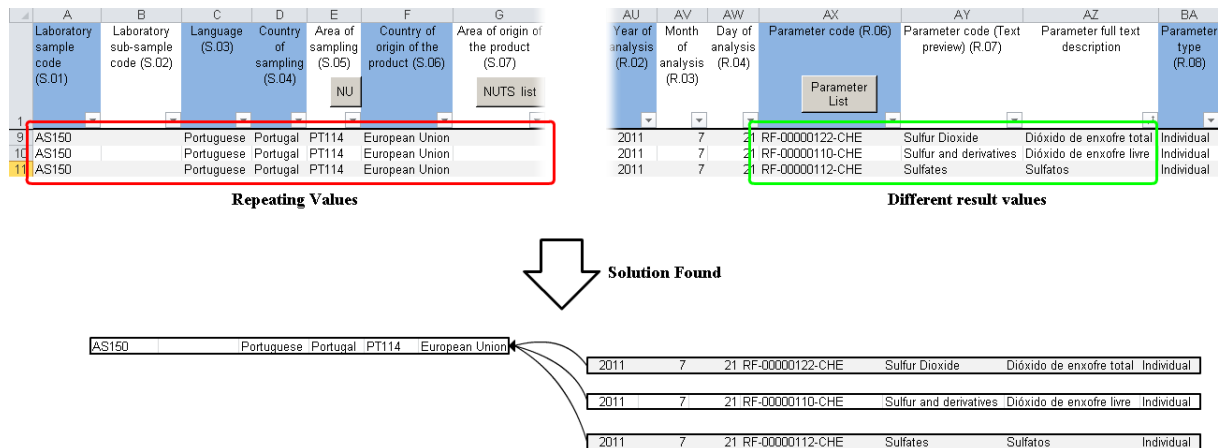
| | A | B | C | D | E | F | G |
|---|---|---|---|---|---|---|---|
| | Laboratory sample code (S.01) | Laboratory sub-sample code (S.02) | Language (S.03) | Country of sampling (S.04) | Area of sampling (S.05) NU | Country of origin of the product (S.06) | Area of origin of the product (S.07) NUTS list |
| 1 | | | | | | | |
| 9 | AS150 | | Portuguese | Portugal | PT114 | European Union | |
| 10 | AS150 | | Portuguese | Portugal | PT114 | European Union | |
| 11 | AS150 | | Portuguese | Portugal | PT114 | European Union | |

Repeating Values

| AU | AV | AW | AX | AY | AZ | BA |
|---|---|---|---|---|---|---|
| Year of analysis (R.02) | Month of analysis (R.03) | Day of analysis (R.04) | Parameter code (R.06) Parameter List | Parameter code (Text preview) (R.07) | Parameter full text description | Parameter type (R.08) |
| 2011 | 7 | 21 | RF-00000122-CHE | Sulfur Dioxide | Dióxido de enxofre total | Individual |
| 2011 | 7 | 21 | RF-00000110-CHE | Sulfur and derivatives | Dióxido de enxofre livre | Individual |
| 2011 | 7 | 21 | RF-00000112-CHE | Sulfates | Sulfatos | Individual |

Different result values

Solution Found

AS150 Portuguese Portugal PT114 European Union

2011 7 21 RF-00000122-CHE Sulfur Dioxide Dióxido de enxofre total Individual

2011 7 21 RF-00000110-CHE Sulfur and derivatives Dióxido de enxofre livre Individual

2011 7 21 RF-00000112-CHE Sulfates Sulfatos Individual